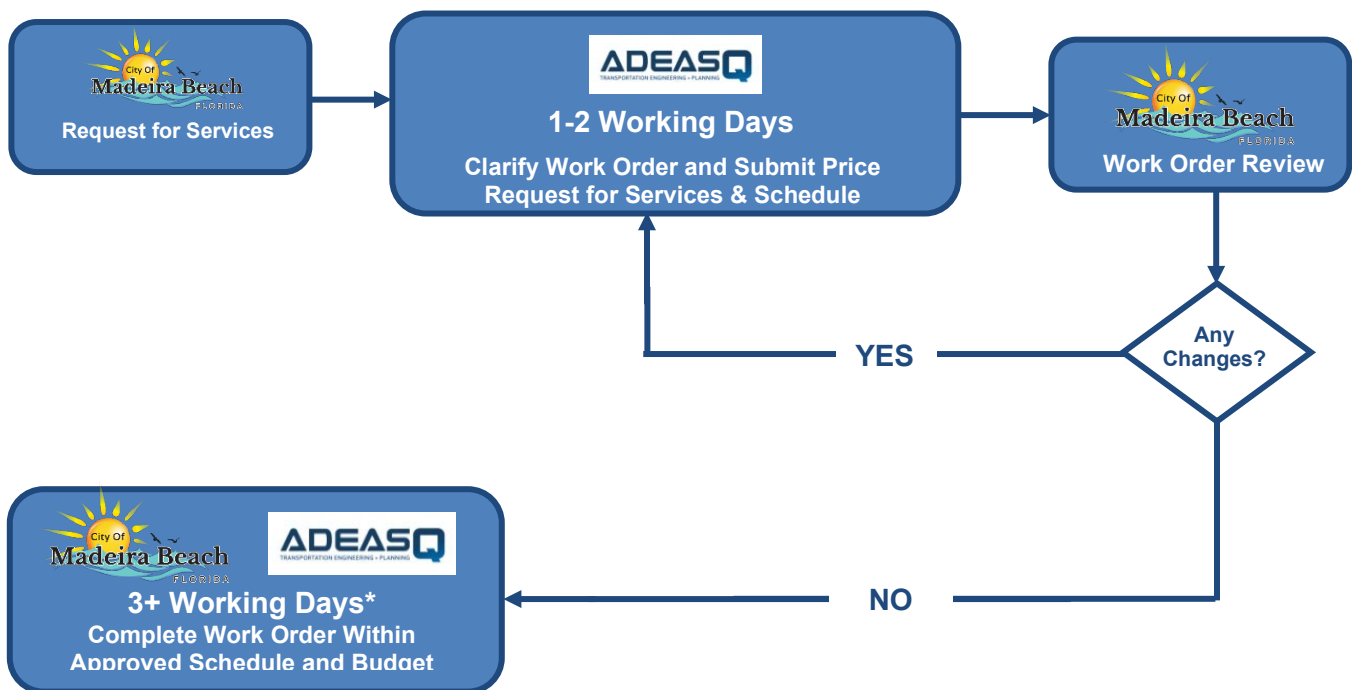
City Of
Madeira Beach
FLORIDA
Request for Services

ADEASQ
TRANSPORTATION ENGINEERING • PLANNING
1-2 Working Days
Clarify Work Order and Submit Price Request for Services & Schedule

City Of
Madeira Beach
FLORIDA
Work Order Review

Any Changes?

YES

NO

City Of
Madeira Beach
FLORIDA

ADEASQ
TRANSPORTATION ENGINEERING • PLANNING
3+ Working Days*
Complete Work Order Within Approved Schedule and Budget